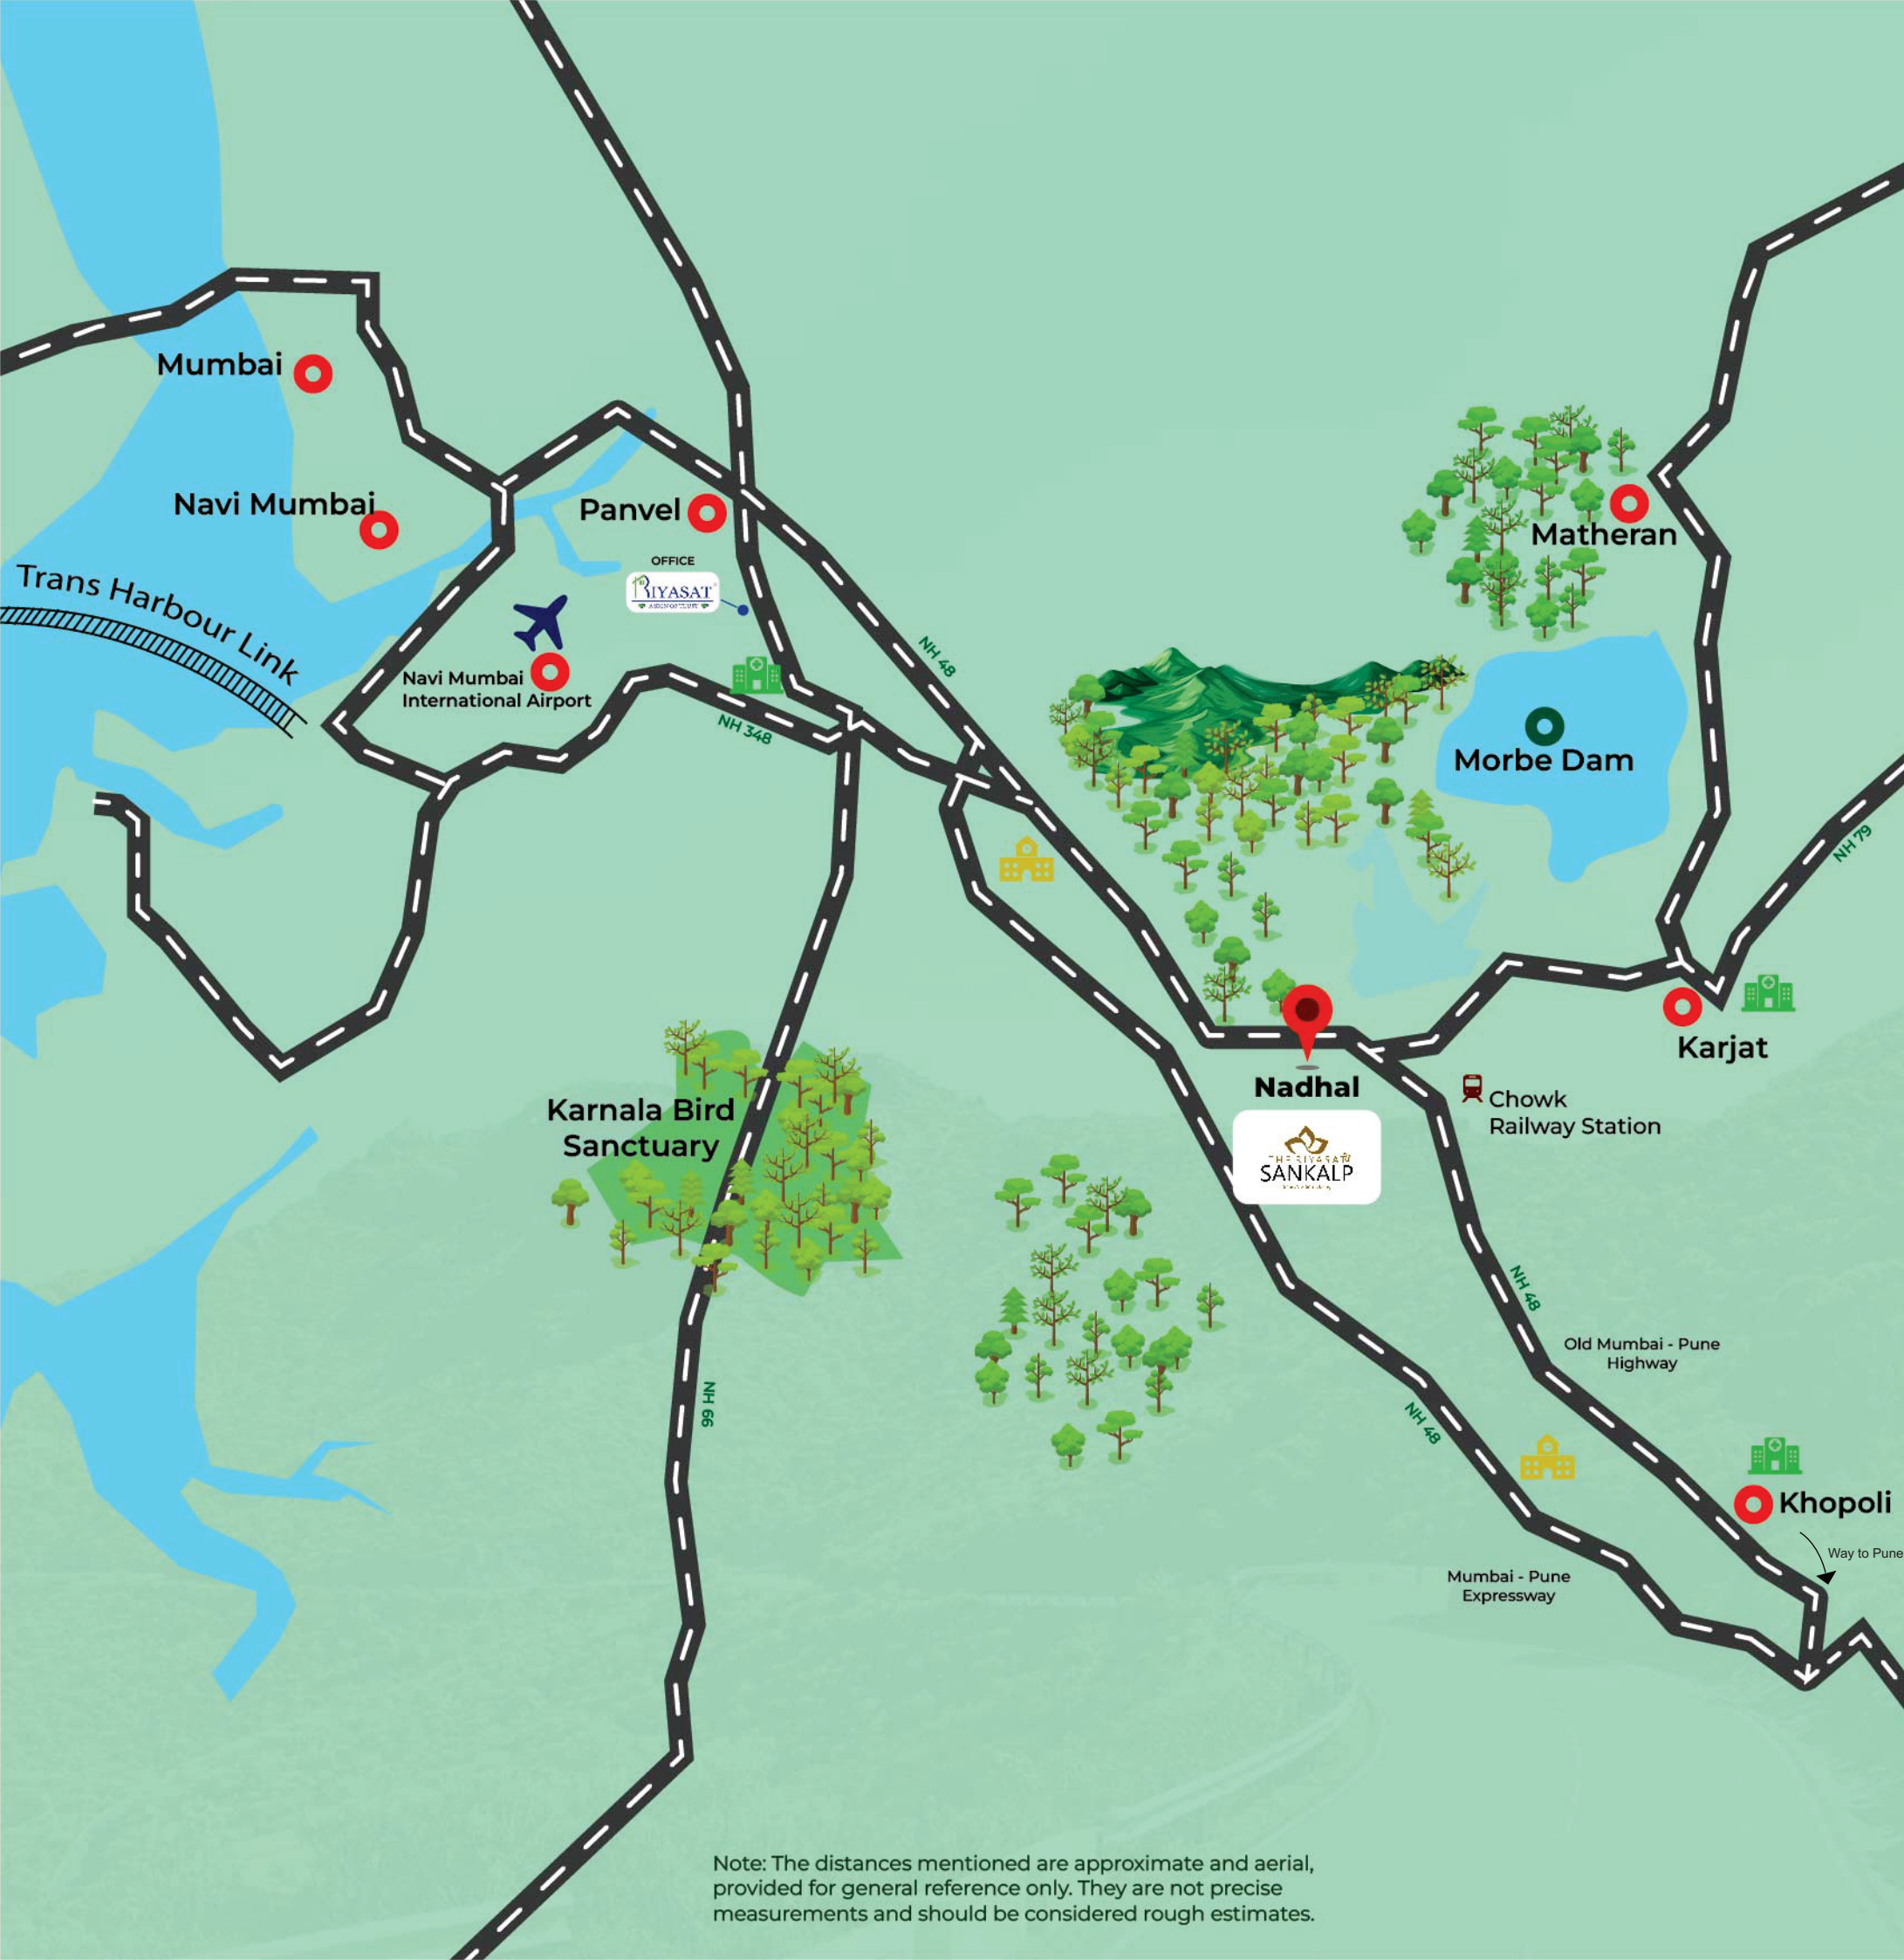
Mumbai

Navi Mumbai

Trans Harbour Link

Panvel

OFFICE

RIYASAT

Navi Mumbai International Airport

NH 48

NH 348

Matheran

Morbe Dam

NH 79

Karjat

Nadhal

THE RIYASAT SANKALP

Chowk Railway Station

Karnala Bird Sanctuary

NH 66

NH 48

Old Mumbai - Pune Highway

NH 48

Khopoli

Way to Pune

Mumbai - Pune Expressway

Note: The distances mentioned are approximate and aerial, provided for general reference only. They are not precise measurements and should be considered rough estimates.